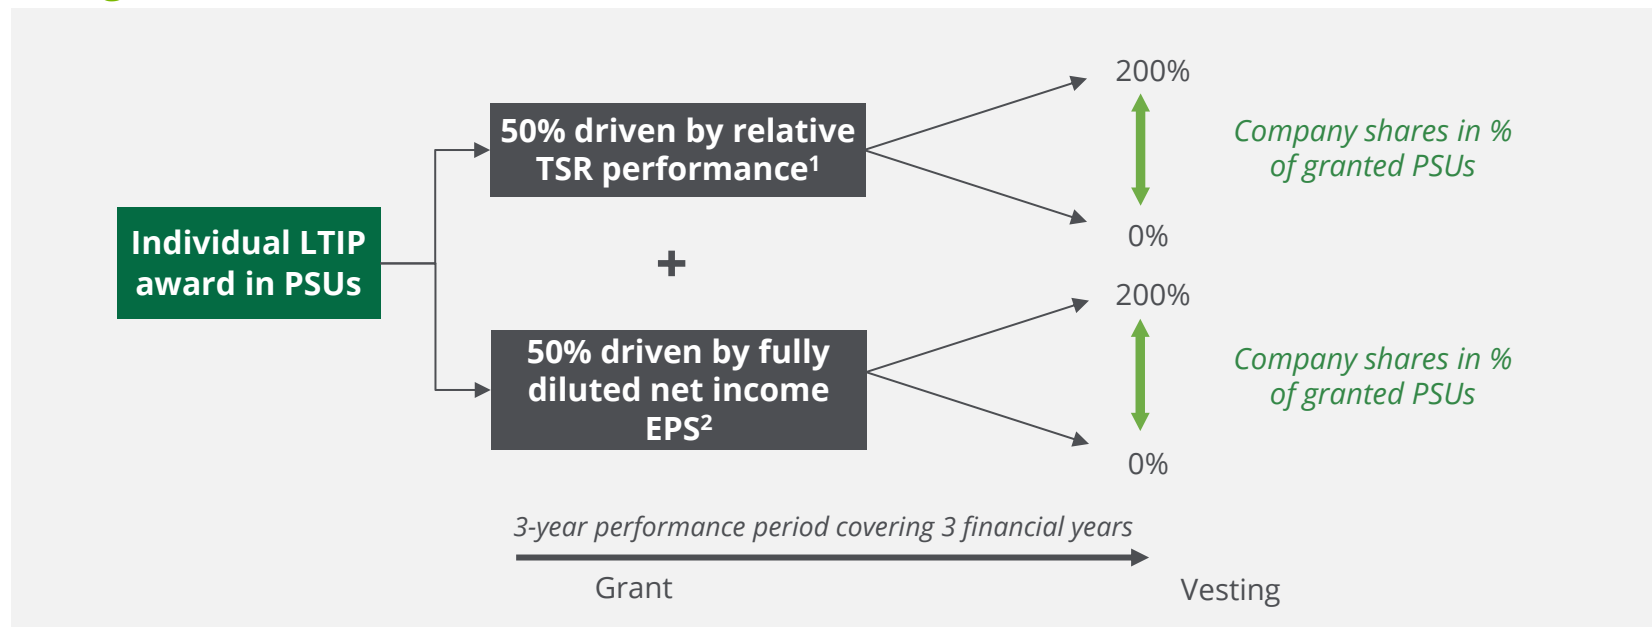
Individual LTIP award in PSUs

50% driven by relative TSR performance¹

+

50% driven by fully diluted net income EPS²

200%

0%

Company shares in % of granted PSUs

200%

0%

Company shares in % of granted PSUs

3-year performance period covering 3 financial years

Grant

Vesting